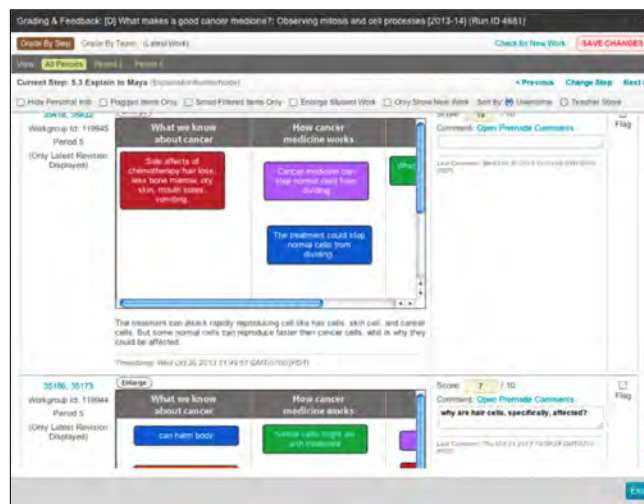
Grading & Feedback: [D] What makes a good cancer medicine?: Observing mitosis and cell processes [2013-14] (Run ID 4681)

Grade By Step | Grade By Team | (Latest Work)

Check for New Work | SAVE CHANGES

View: All Periods | Period 1 | Period 4

Current Step: 5.3 Explain to Maya (ExplanationBuilderNode)

« Previous | Change Step | Next »

Hide Personal Info | Flagged Items Only | Show Filtered Items Only | Enlarge Student Work | Only Show New Work | Sort By: Username | Teacher Score

35416, 35432
Workgroup Id: 119945
Period 5
(Only Latest Revision Displayed)

Enlarge

| What we know about cancer | How cancer medicine works |
|---|---|
| Side affects of chemotherapy hair loss, less bone marrow, dry skin, mouth sores, vomiting. | Cancer medicine can stop normal cells from dividing |
| | The treatment could stop normal cells from dividing. |

The treatment can attack rapidly reproducing cell like hair cells, skin cell, and cancer cells. But some normal cells can reproduce faster than cancer cells, which is why they could be affected.

Timestamp: Wed Oct 30 2013 11:49:51 GMT-0700 (PDT)

Score: 10 / 10
Comment: Open Premade Comments
Flag

Last Comment: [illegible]

35186, 35173
Workgroup Id: 119944
Period 5
(Only Latest Revision Displayed)

Enlarge

| What we know about cancer | How cancer medicine works |
|---|---|
| can harm body | Normal cells might die with treatment |

Score: 7 / 10
Comment: Open Premade Comments
why are hair cells, specifically, affected?
Flag

Last Comment: Thu Oct 31 2013 13:58:28 GMT-0700 (PDT)